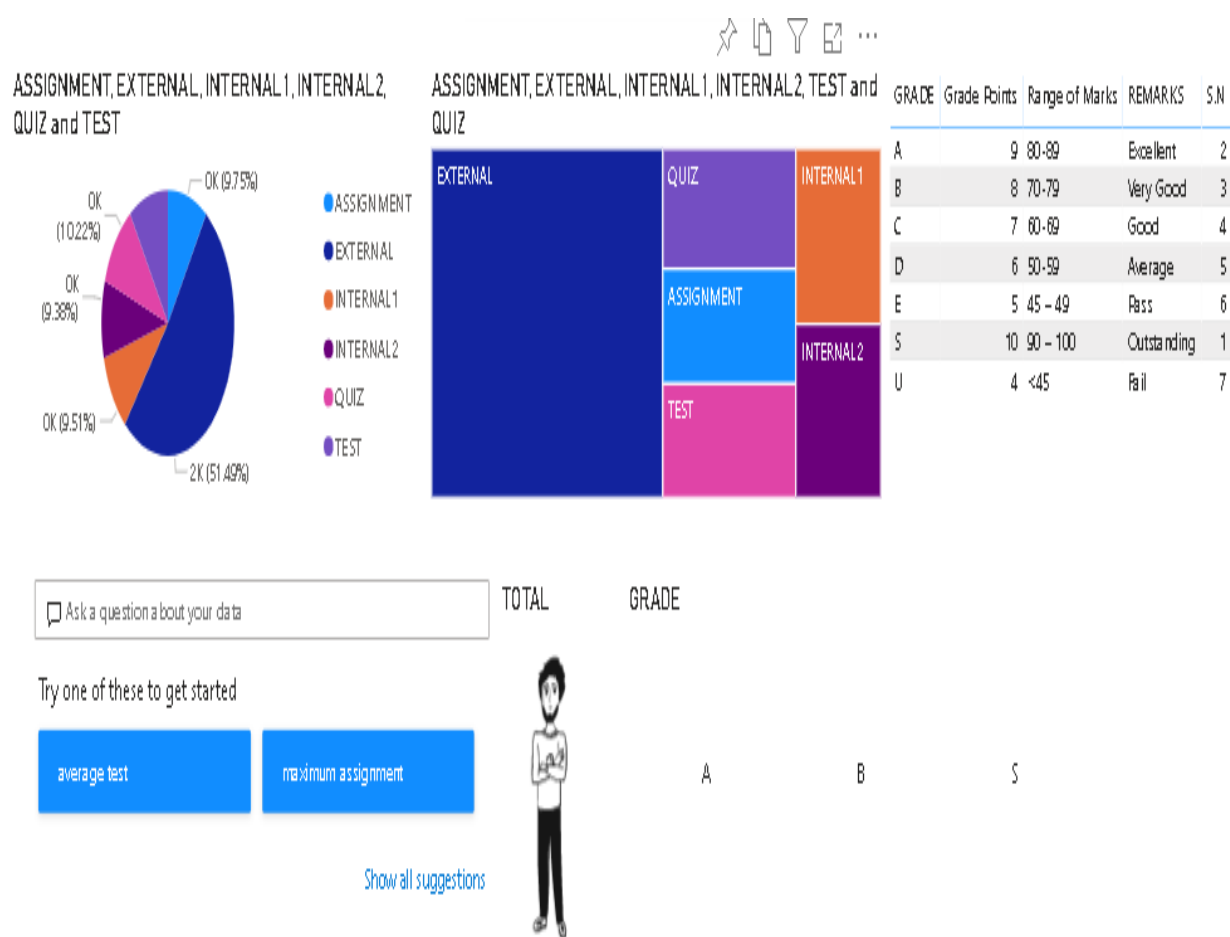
ASSIGNMENT, EXTERNAL, INTERNAL1, INTERNAL2, QUIZ and TEST

0K (9.75%)
0K (10.22%)
0K (9.38%)
0K (9.51%)
2K (51.49%)

ASSIGNMENT
EXTERNAL
INTERNAL1
INTERNAL2
QUIZ
TEST

ASSIGNMENT, EXTERNAL, INTERNAL1, INTERNAL2, TEST and QUIZ

EXTERNAL
QUIZ
INTERNAL1
ASSIGNMENT
INTERNAL2
TEST

| GRADE | Grade Points | Range of Marks | REMARKS | S.N |
|---|---|---|---|---|
| A | 9 | 80-89 | Excellent | 2 |
| B | 8 | 70-79 | Very Good | 3 |
| C | 7 | 60-69 | Good | 4 |
| D | 6 | 50-59 | Average | 5 |
| E | 5 | 45 – 49 | Pass | 6 |
| S | 10 | 90 – 100 | Outstanding | 1 |
| U | 4 | <45 | Fail | 7 |

Ask a question about your data

Try one of these to get started

average test

maximum assignment

Show all suggestions

TOTAL

GRADE

A

B

S